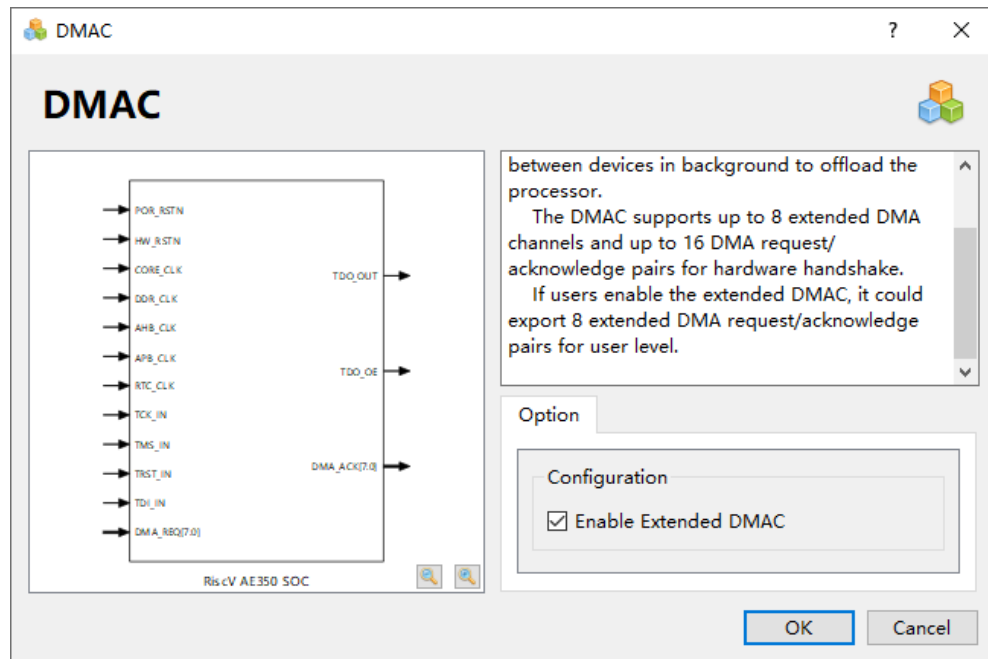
DMAC

?

DMAC

POR_RSTN
HW_RSTN
CORE_CLK
DDR_CLK
AHB_CLK
APB_CLK
RTC_CLK
TCK_IN
TMS_IN
TRST_IN
TDI_IN
DMA_REQ[7:0]

TDO_OUT
TDO_OE
DMA_ACK[7:0]

RiscV AE350 SOC

between devices in background to offload the processor.

The DMAC supports up to 8 extended DMA channels and up to 16 DMA request/acknowledge pairs for hardware handshake.

If users enable the extended DMAC, it could export 8 extended DMA request/acknowledge pairs for user level.

Option

Configuration

Enable Extended DMAC

OK

Cancel